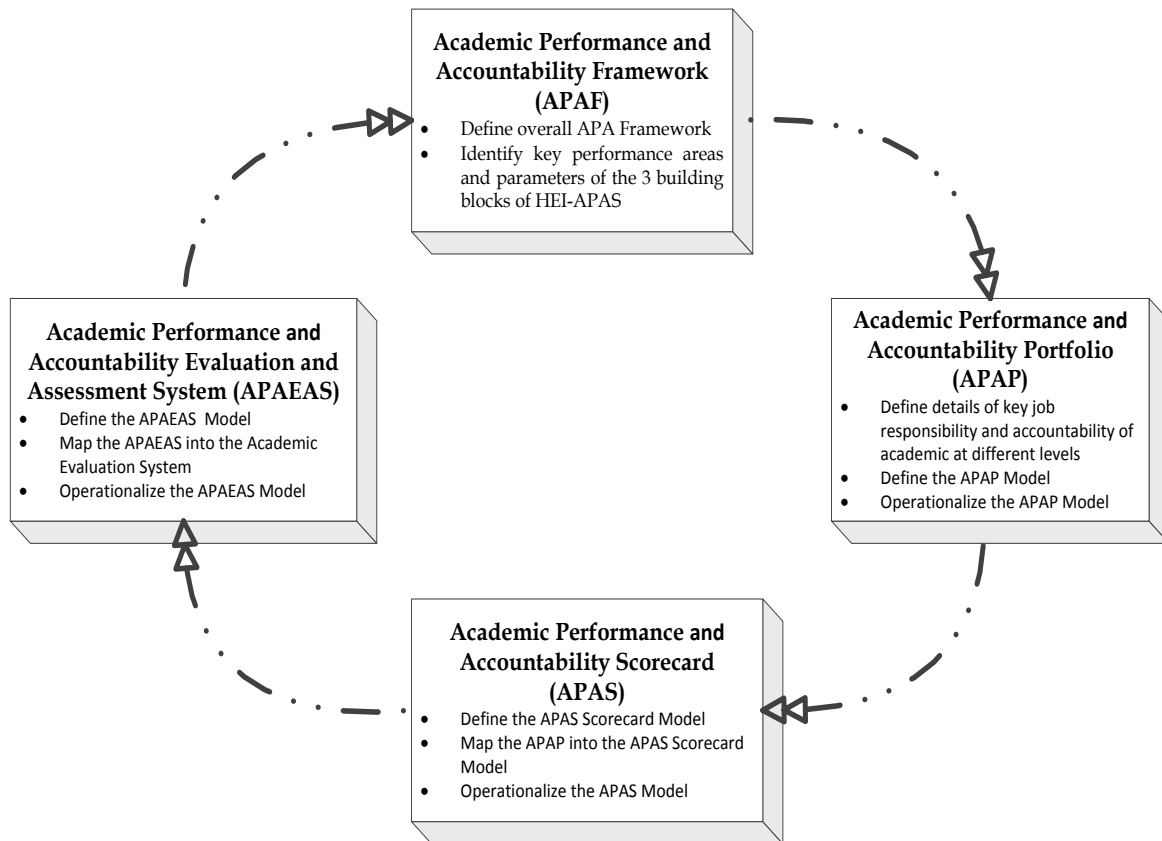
Academic Performance and Accountability Framework (APAF)

- Define overall APA Framework
- Identify key performance areas and parameters of the 3 building blocks of HEI-APAS

Academic Performance and Accountability Portfolio (APAP)

- Define details of key job responsibility and accountability of academic at different levels
- Define the APAP Model
- Operationalize the APAP Model

Academic Performance and Accountability Scorecard (APAS)

- Define the APAS Scorecard Model
- Map the APAP into the APAS Scorecard Model
- Operationalize the APAS Model

Academic Performance and Accountability Evaluation and Assessment System (APAEAS)

- Define the APAEAS Model
- Map the APAEAS into the Academic Evaluation System
- Operationalize the APAEAS Model